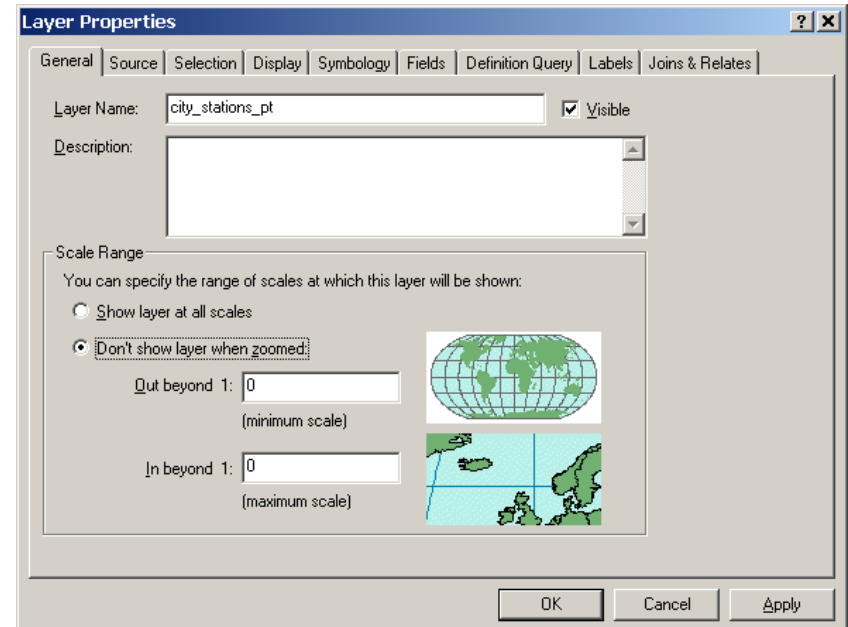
Layer Properties

? X

General | Source | Selection | Display | Symbology | Fields | Definition Query | Labels | Joins & Relates

Layer Name: city_stations_pt

Visible

Description:

Scale Range

You can specify the range of scales at which this layer will be shown:

Show layer at all scales

Don't show layer when zoomed:

Out beyond 1: 0

(minimum scale)

In beyond 1: 0

(maximum scale)

OK

Cancel

Apply